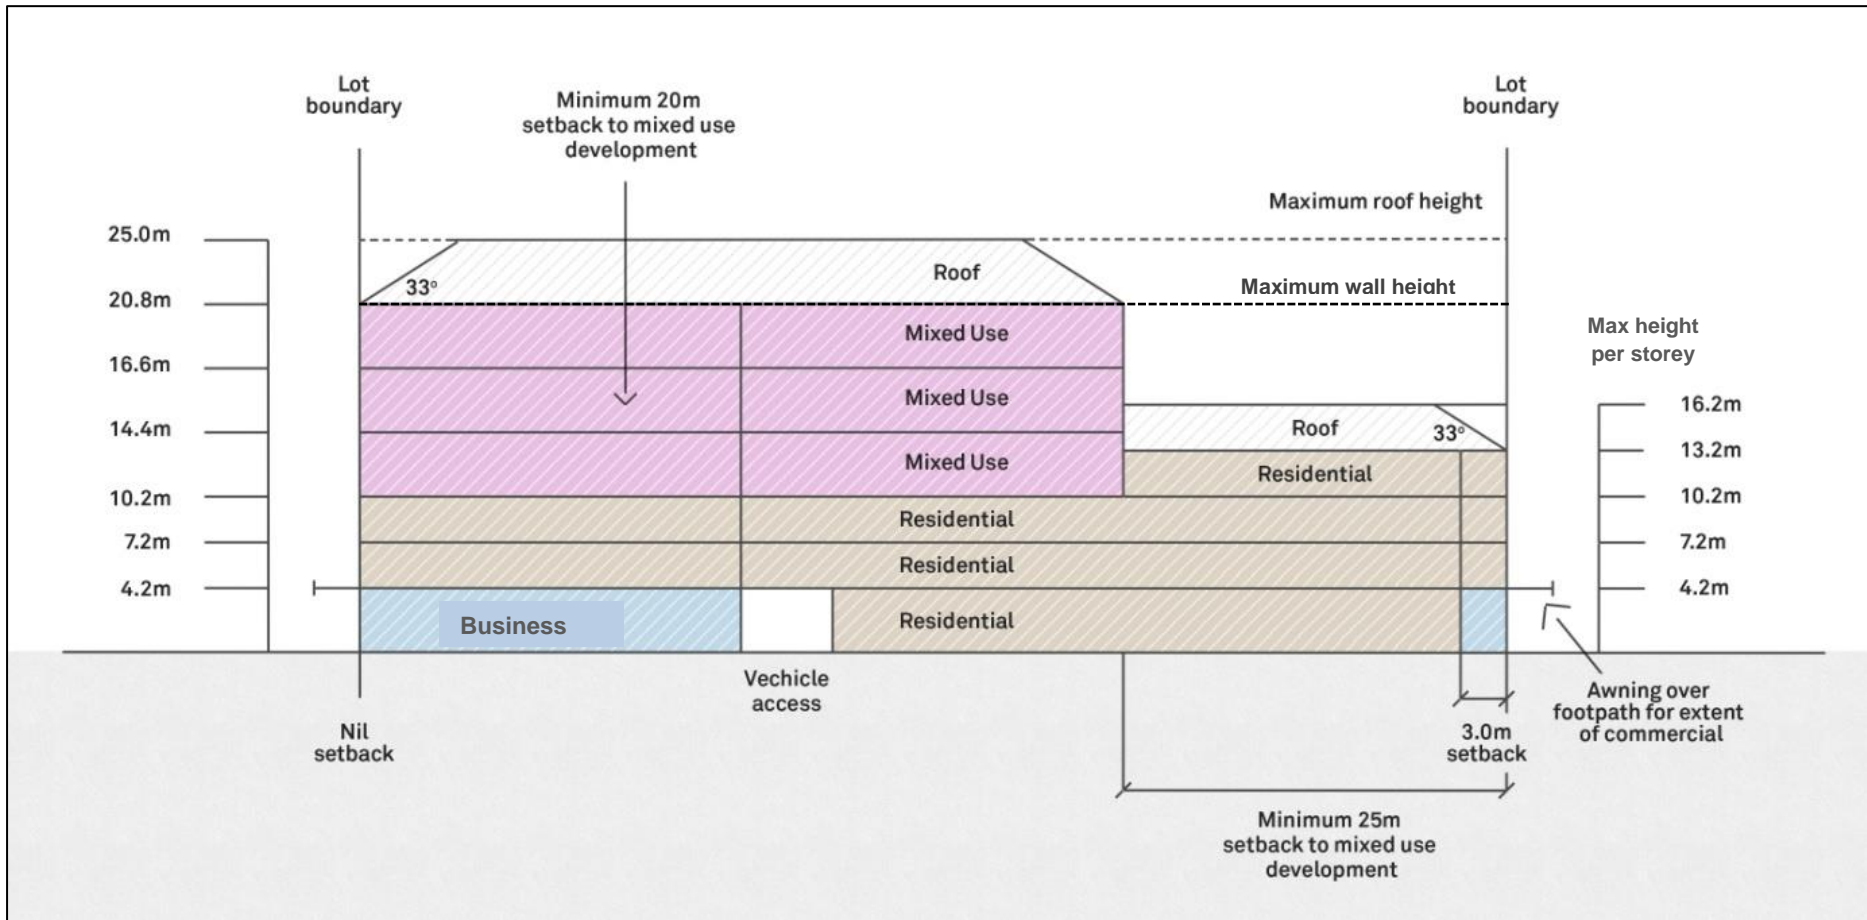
Lot boundary

Minimum 20m setback to mixed use development

Lot boundary

Maximum roof height

25.0m

Roof

33°

20.8m

Maximum wall height

Mixed Use

Max height per storey

16.6m

Mixed Use

16.2m

Roof

33°

14.4m

13.2m

Mixed Use

Residential

10.2m

10.2m

Residential

7.2m

7.2m

Residential

4.2m

4.2m

Business

Residential

Vechicle access

Nil setback

3.0m setback

Awning over footpath for extent of commercial

Minimum 25m setback to mixed use development